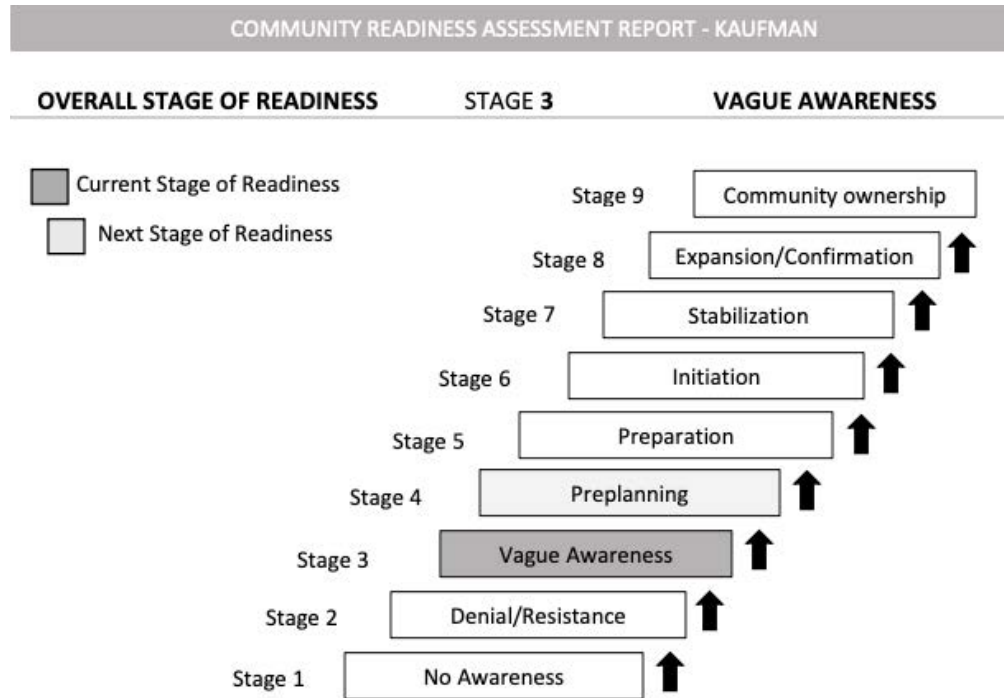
COMMUNITY READINESS ASSESSMENT REPORT - KAUFMAN

OVERALL STAGE OF READINESS STAGE 3 VAGUE AWARENESS

Current Stage of Readiness

Next Stage of Readiness

Stage 9 Community ownership

Stage 8 Expansion/Confirmation

Stage 7 Stabilization

Stage 6 Initiation

Stage 5 Preparation

Stage 4 Preplanning

Stage 3 Vague Awareness

Stage 2 Denial/Resistance

Stage 1 No Awareness